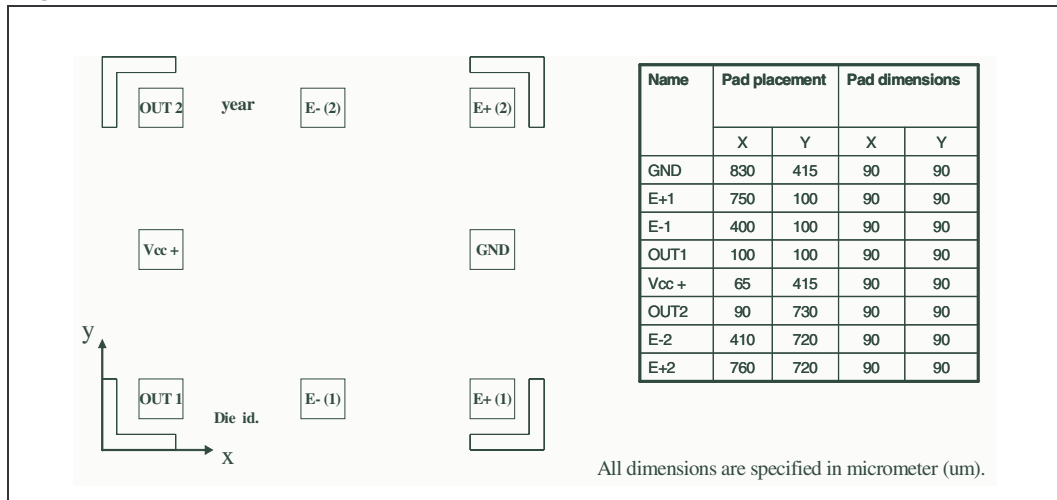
OUT 2 year E- (2) E+ (2)

Vcc + GND

y

OUT 1 Die id. E- (1) E+ (1)

x

| Name | Pad placement | | Pad dimensions | |
|---|---|---|---|---|
| | X | Y | X | Y |
| GND | 830 | 415 | 90 | 90 |
| E+1 | 750 | 100 | 90 | 90 |
| E-1 | 400 | 100 | 90 | 90 |
| OUT1 | 100 | 100 | 90 | 90 |
| Vcc + | 65 | 415 | 90 | 90 |
| OUT2 | 90 | 730 | 90 | 90 |
| E-2 | 410 | 720 | 90 | 90 |
| E+2 | 760 | 720 | 90 | 90 |

All dimensions are specified in micrometer (um).